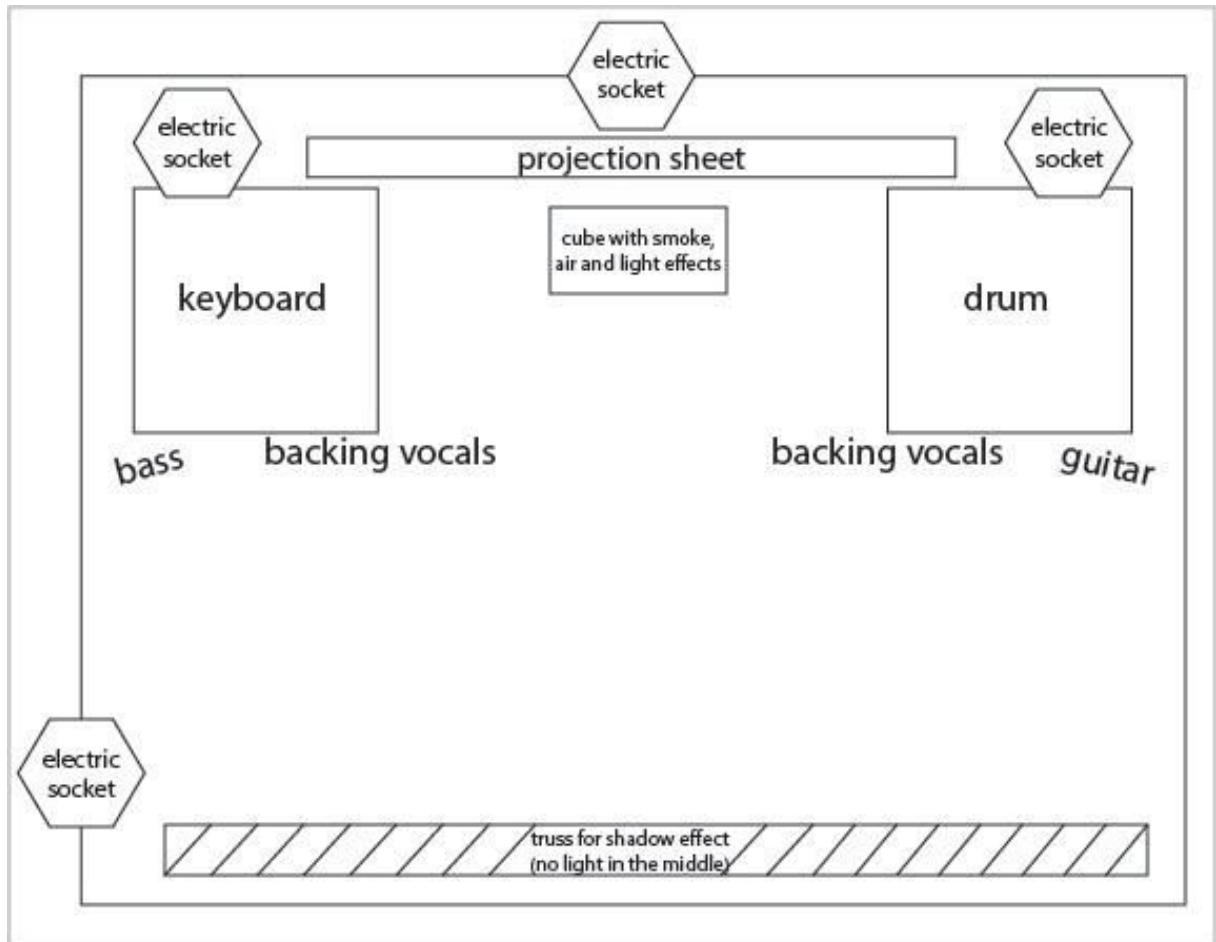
electric socket

electric socket

projection sheet

electric socket

cube with smoke, air and light effects

keyboard

drum

bass

backing vocals

backing vocals

guitar

electric socket

truss for shadow effect (no light in the middle)